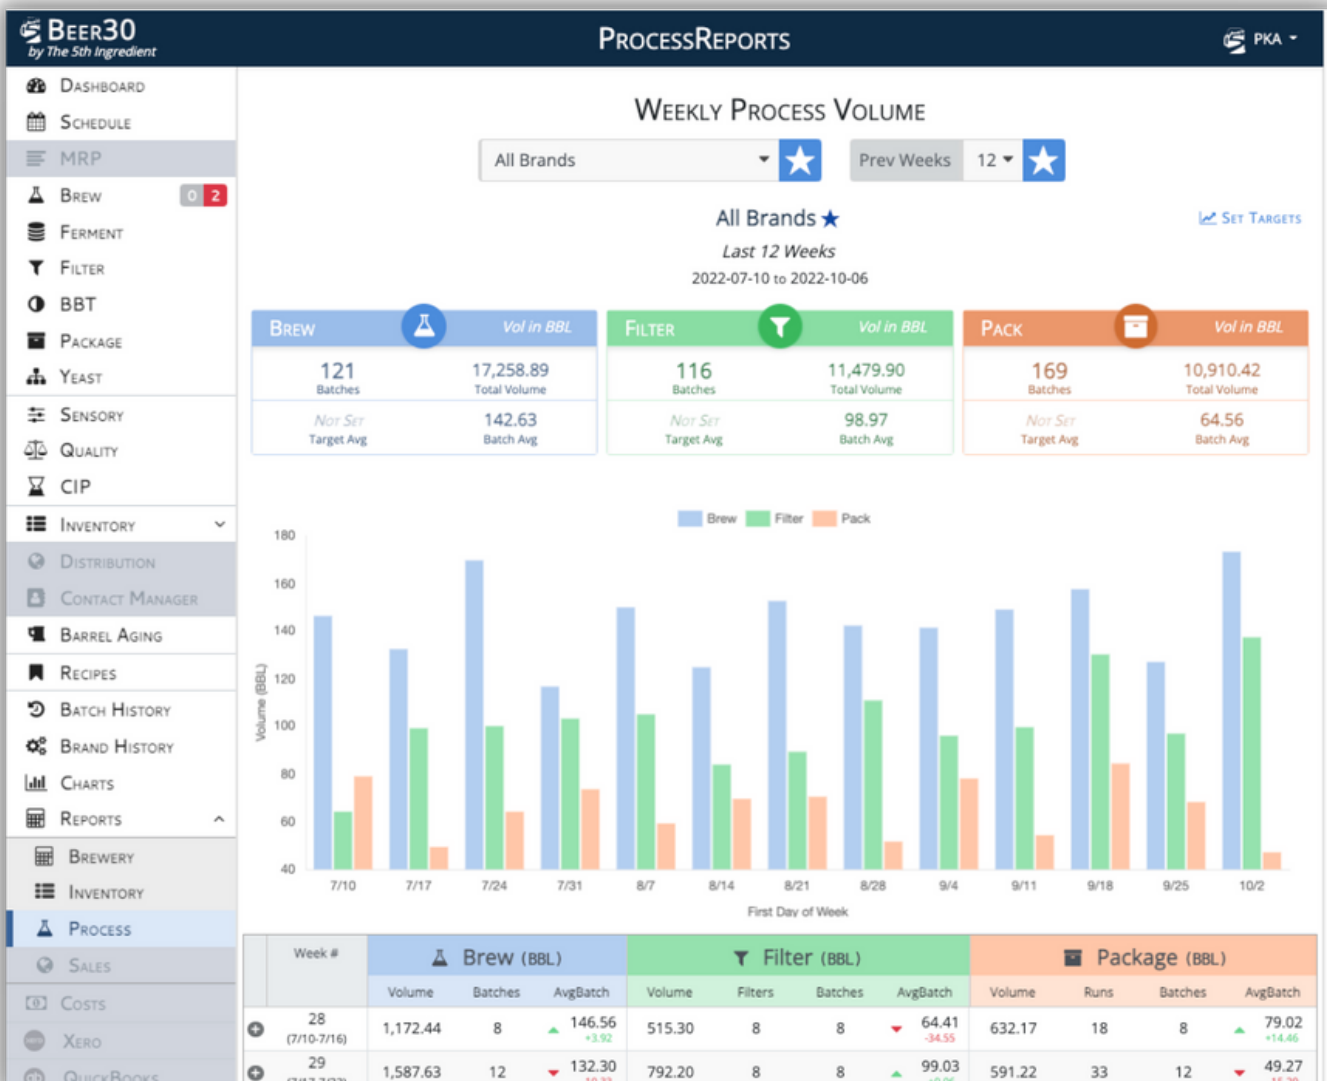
Beer30
by The 5th Ingredient

ProcessReports

PKA

Dashboard
Schedule
MRP
Brew 0 2
Ferment
Filter
BBT
Package
Yeast
Sensory
Quality
CIP
Inventory
Distribution
Contact Manager
Barrel Aging
Recipes
Batch History
Brand History
Charts
Reports
Brewery
Inventory
Process
Sales
Costs
Xero
QuickBooks

Weekly Process Volume

All Brands
Prev Weeks 12

All Brands ★
Last 12 Weeks
2022-07-10 to 2022-10-06

Set Targets

Brew Vol in BBL
121 Batches
17,258.89 Total Volume
Not Set Target Avg
142.63 Batch Avg

Filter Vol in BBL
116 Batches
11,479.90 Total Volume
Not Set Target Avg
98.97 Batch Avg

Pack Vol in BBL
169 Batches
10,910.42 Total Volume
Not Set Target Avg
64.56 Batch Avg

Brew Filter Pack

180
160
140
120
100
80
60
40
Volume (BBL)

7/10 7/17 7/24 7/31 8/7 8/14 8/21 8/28 9/4 9/11 9/18 9/25 10/2
First Day of Week

| | Week # | Brew (BBL) Volume | Batches | AvgBatch | Filter (BBL) Volume | Filters | Batches | AvgBatch | Package (BBL) Volume | Runs | Batches | AvgBatch |
|---|---|---|---|---|---|---|---|---|---|---|---|---|
| + | 28 (7/10-7/16) | 1,172.44 | 8 | 146.56 +3.92 | 515.30 | 8 | 8 | 64.41 -34.55 | 632.17 | 18 | 8 | 79.02 +14.46 |
| + | 29 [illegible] | 1,587.63 | 12 | 132.30 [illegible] | 792.20 | 8 | 8 | 99.03 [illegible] | 591.22 | 33 | 12 | 49.27 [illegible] |